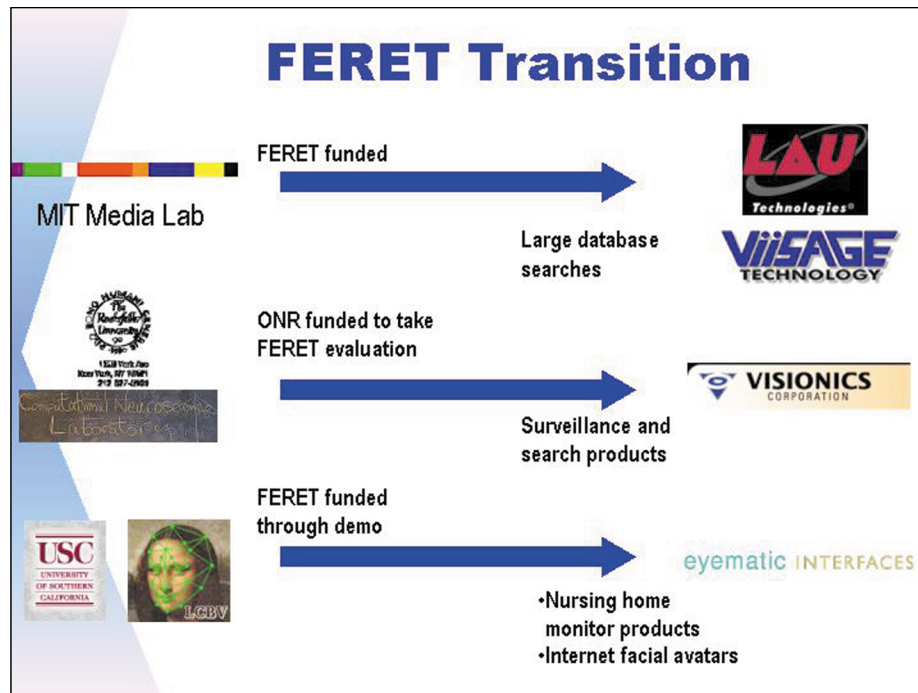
FERET Transition

MIT Media Lab

FERET funded

LAU Technologies®

Large database searches

ViiSAGE TECHNOLOGY

The Rockefeller University

1230 York Ave New York, NY 10021 212 327-8000

Computational Neuroscience Laboratory

ONR funded to take FERET evaluation

VISIONICS CORPORATION

Surveillance and search products

USC UNIVERSITY OF SOUTHERN CALIFORNIA

LCBV

FERET funded through demo

eyematic INTERFACES

•Nursing home monitor products
•Internet facial avatars